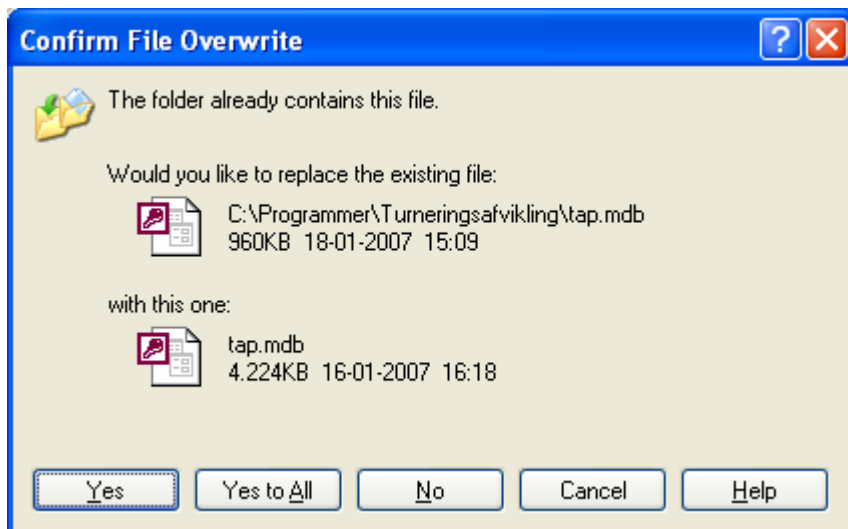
Confirm File Overwrite

The folder already contains this file.

Would you like to replace the existing file:

C:\Programmer\Turneringsafvikling\tap.mdb
960KB 18-01-2007 15:09

with this one:

tap.mdb
4.224KB 16-01-2007 16:18

Yes | Yes to All | No | Cancel | Help